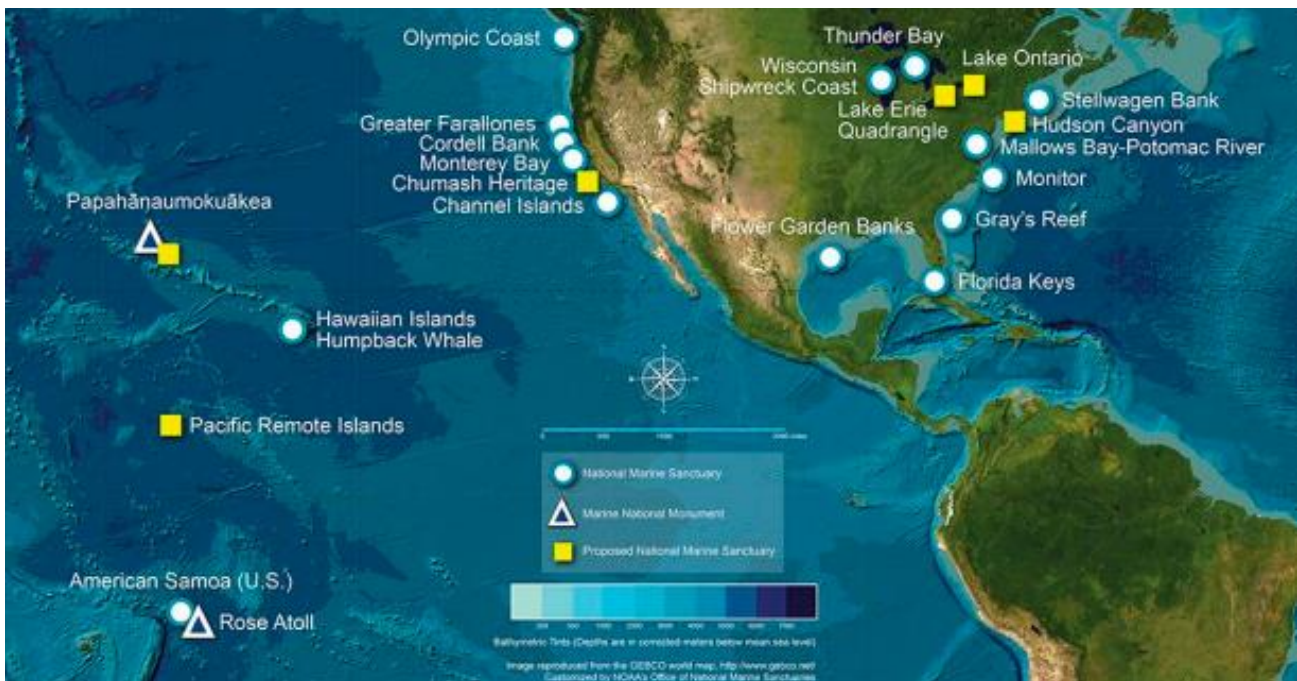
Olympic Coast

Thunder Bay

Wisconsin Shipwreck Coast

Lake Ontario

Lake Erie Quadrangle

Stellwagen Bank

Hudson Canyon

Mallows Bay-Potomac River

Monitor

Greater Farallones

Cordell Bank

Monterey Bay

Chumash Heritage

Channel Islands

Papahānaumokuākea

Flower Garden Banks

Gray's Reef

Florida Keys

Hawaiian Islands Humpback Whale

Pacific Remote Islands

American Samoa (U.S.)

Rose Atoll

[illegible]

National Marine Sanctuary

Marine National Monument

Proposed National Marine Sanctuary

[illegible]

Bathymetric Tints (Depths are in corrected meters below mean sea level)

Image reproduced from the GEBCO world map, http://www.gebco.net/
Customized by NOAA's Office of National Marine Sanctuaries